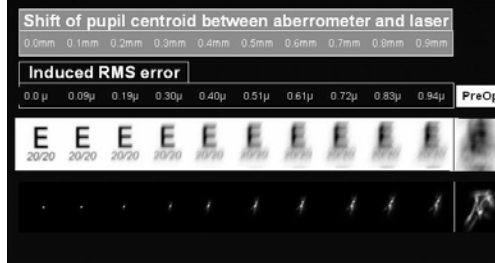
Shift of pupil centroid between aberrometer and laser

0.0mm 0.1mm 0.2mm 0.3mm 0.4mm 0.5mm 0.6mm 0.7mm 0.8mm 0.9mm

Induced RMS error

0.0μ 0.09μ 0.19μ 0.30μ 0.40μ 0.51μ 0.61μ 0.72μ 0.83μ 0.94μ PreOp

E E E E E E E E E E

20/20 20/20 20/20 20/20 20/20 20/20 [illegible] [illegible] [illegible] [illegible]